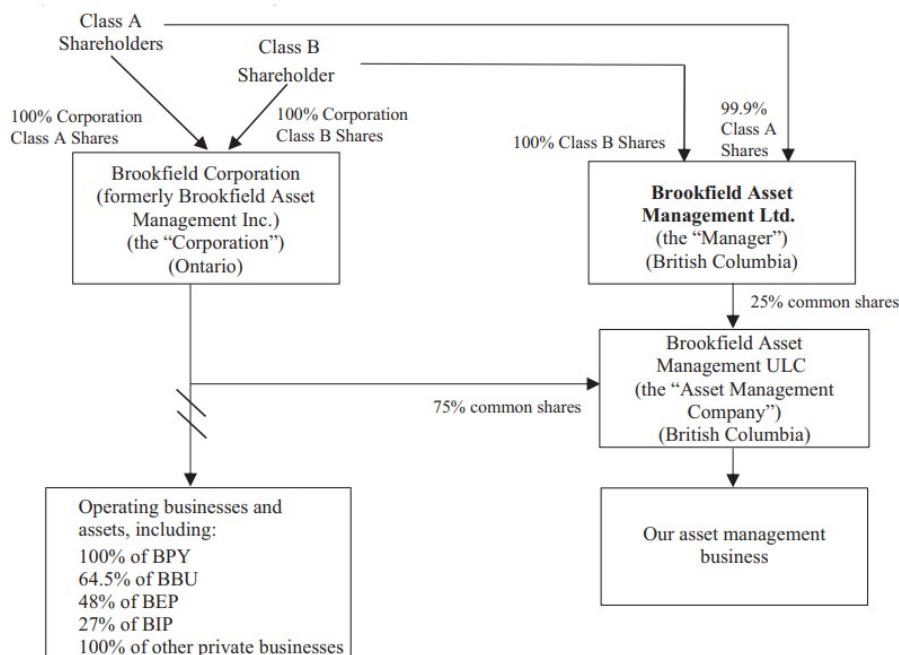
Class A Shareholders

Class B Shareholder

100% Corporation Class A Shares

100% Corporation Class B Shares

100% Class B Shares

99.9% Class A Shares

Brookfield Corporation (formerly Brookfield Asset Management Inc.) (the "Corporation") (Ontario)

**Brookfield Asset Management Ltd.** (the "Manager") (British Columbia)

25% common shares

Brookfield Asset Management ULC (the "Asset Management Company") (British Columbia)

75% common shares

Operating businesses and assets, including:
100% of BPY
64.5% of BBU
48% of BEP
27% of BIP
100% of other private businesses

Our asset management business